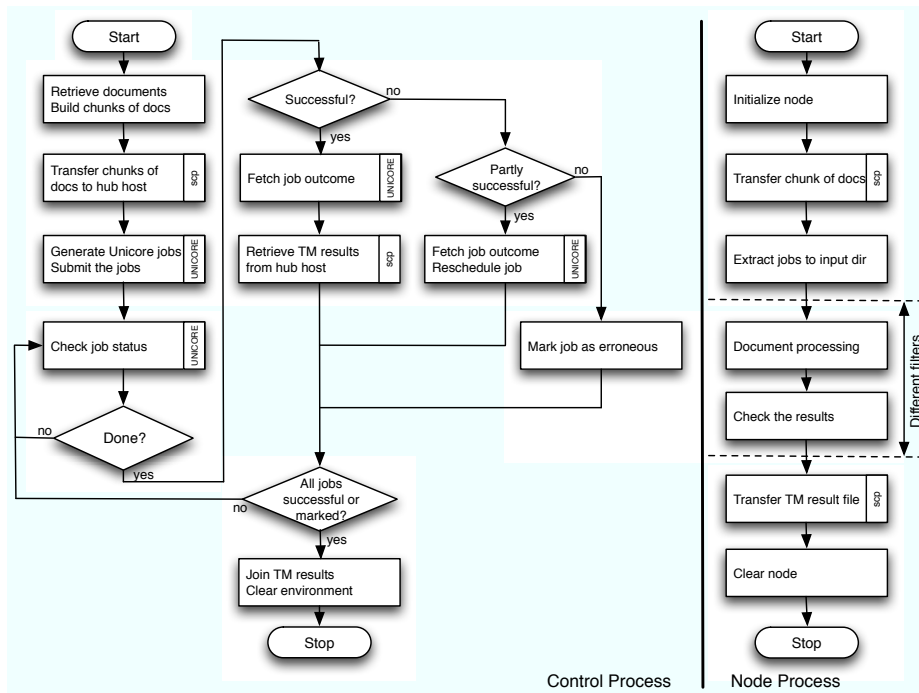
Start

Retrieve documents
Build chunks of docs

Transfer chunks of docs to hub host

scp

Generate Unicore jobs
Submit the jobs

UNICORE

Check job status

UNICORE

no

Done?

yes

Successful?

no

yes

Fetch job outcome

UNICORE

Retrieve TM results from hub host

scp

Partly successful?

no

yes

Fetch job outcome
Reschedule job

UNICORE

Mark job as erroneous

All jobs successful or marked?

no

yes

Join TM results
Clear environment

Stop

Control Process

Start

Initialize node

Transfer chunk of docs

scp

Extract jobs to input dir

Document processing

Check the results

Different filters

Transfer TM result file

scp

Clear node

Stop

Node Process